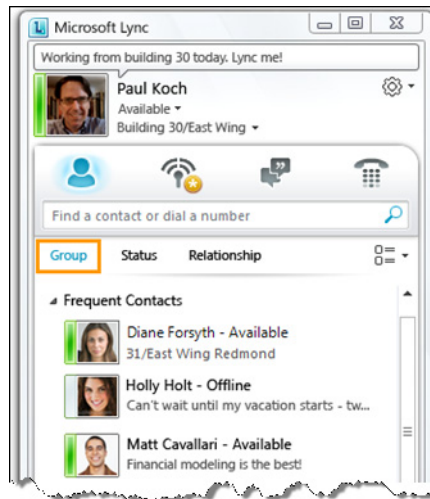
Microsoft Lync

Working from building 30 today. Lync me!

Paul Koch
Available
Building 30/East Wing

Find a contact or dial a number

Group
Status
Relationship

Frequent Contacts

Diane Forsyth - Available
31/East Wing Redmond

Holly Holt - Offline
Can't wait until my vacation starts - tw...

Matt Cavallari - Available
Financial modeling is the best!